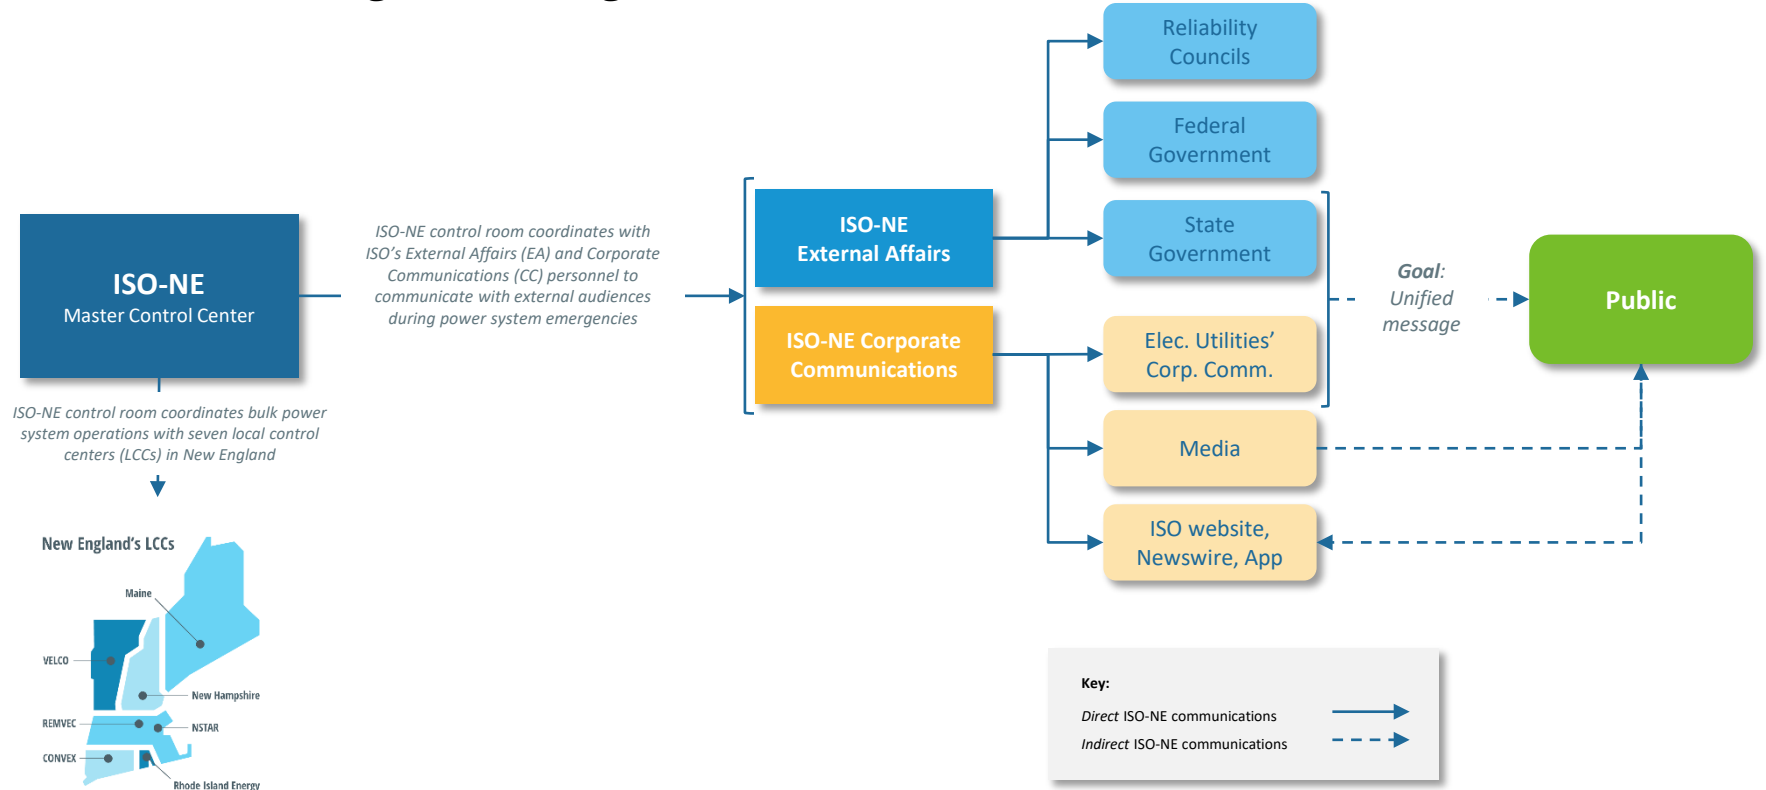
ISO-NE
Master Control Center

ISO-NE control room coordinates with ISO's External Affairs (EA) and Corporate Communications (CC) personnel to communicate with external audiences during power system emergencies

ISO-NE control room coordinates bulk power system operations with seven local control centers (LCCs) in New England

New England's LCCs

Maine

VELCO

New Hampshire

REMVEC

NSTAR

CONVEX

Rhode Island Energy

ISO-NE
External Affairs

ISO-NE Corporate Communications

Reliability Councils

Federal Government

State Government

Elec. Utilities' Corp. Comm.

Media

ISO website, Newswire, App

Goal: Unified message

Public

Key:

Direct ISO-NE communications

Indirect ISO-NE communications